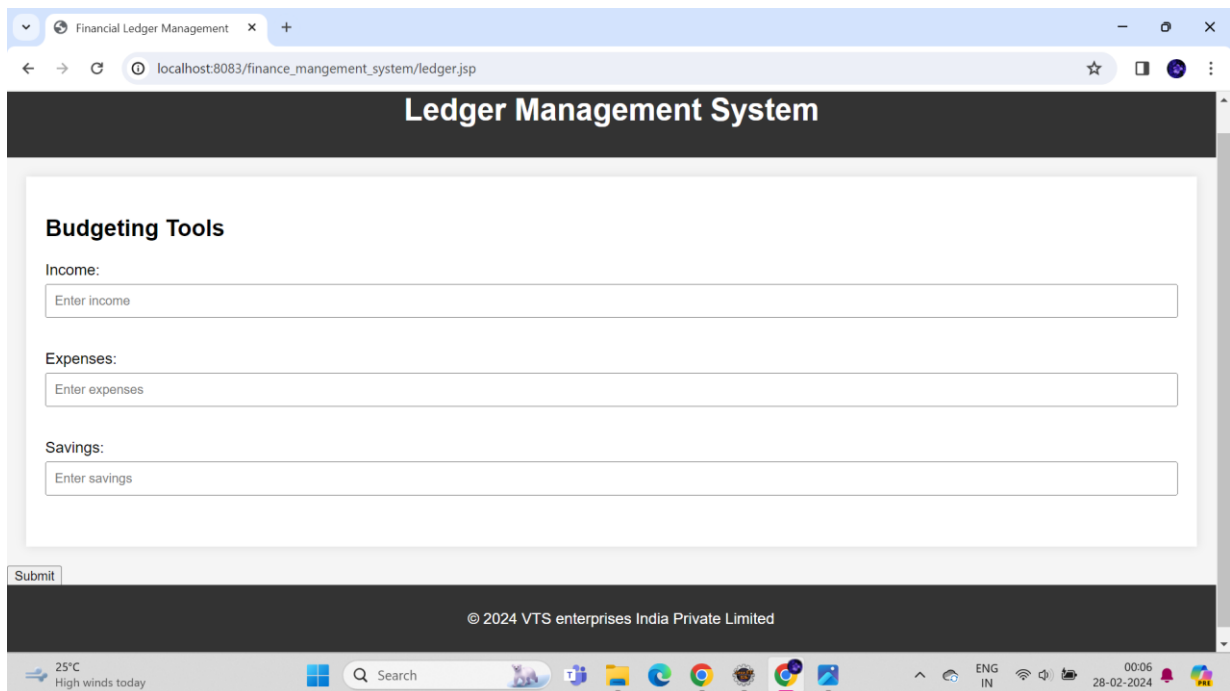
Financial Ledger Management

localhost:8083/finance_mangement_system/ledger.jsp

Ledger Management System

Budgeting Tools

Income:

Enter income

Expenses:

Enter expenses

Savings:

Enter savings

Submit

© 2024 VTS enterprises India Private Limited

25°C
High winds today

Search

ENG
IN

00:06
28-02-2024